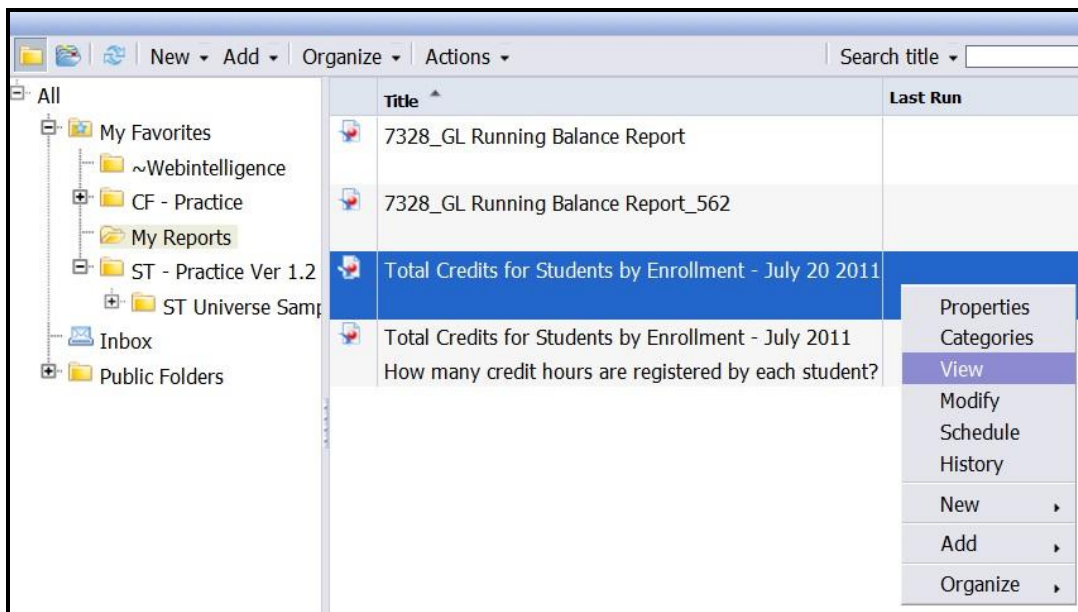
New ▾ Add ▾ Organize ▾ Actions ▾

Search title ▾

All

My Favorites

~Webintelligence

CF - Practice

My Reports

ST - Practice Ver 1.2

ST Universe Samp

Inbox

Public Folders

| Title | Last Run |
|---|---|
| 7328_GL Running Balance Report | |
| 7328_GL Running Balance Report_562 | |
| Total Credits for Students by Enrollment - July 20 2011 | |
| Total Credits for Students by Enrollment - July 2011 How many credit hours are registered by each student? | |

Properties
Categories
View
Modify
Schedule
History
New
Add
Organize